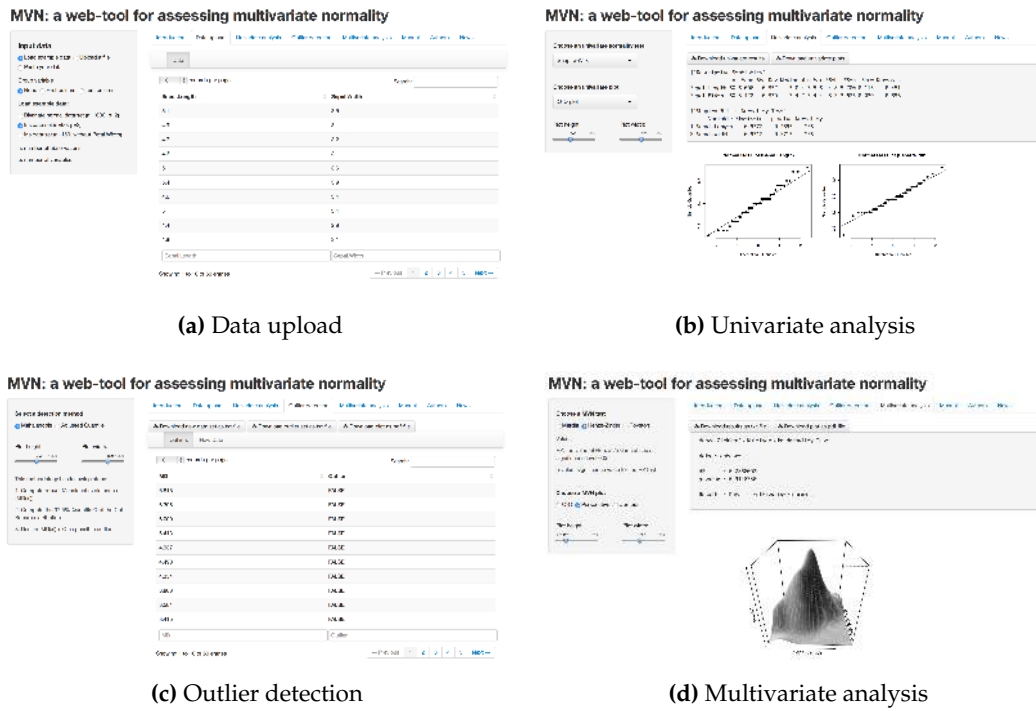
MVN: a web-tool for assessing multivariate normality

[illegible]

(a) Data upload

MVN: a web-tool for assessing multivariate normality

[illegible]

(b) Univariate analysis

MVN: a web-tool for assessing multivariate normality

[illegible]

(c) Outlier detection

MVN: a web-tool for assessing multivariate normality

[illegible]

(d) Multivariate analysis